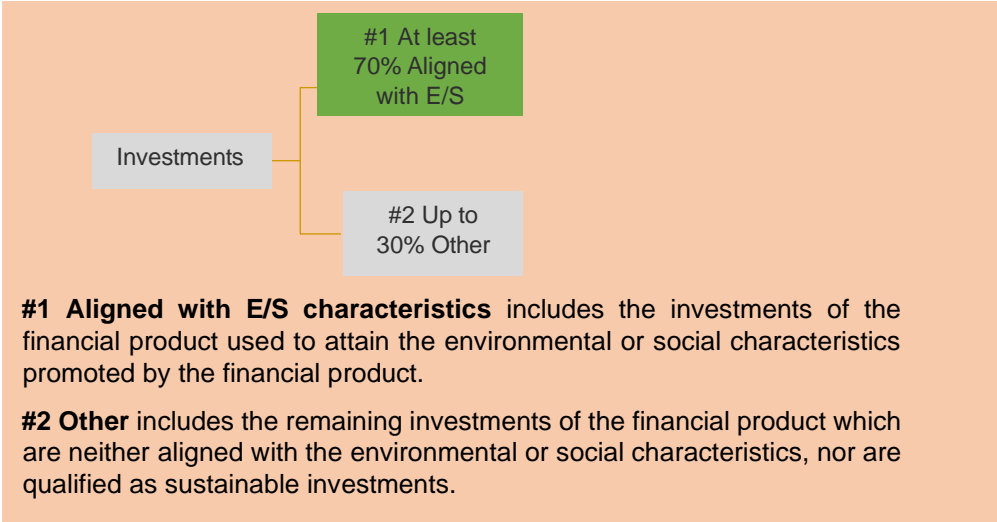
#1 At least 70% Aligned with E/S

Investments

#2 Up to 30% Other

**#1 Aligned with E/S characteristics** includes the investments of the financial product used to attain the environmental or social characteristics promoted by the financial product.

**#2 Other** includes the remaining investments of the financial product which are neither aligned with the environmental or social characteristics, nor are qualified as sustainable investments.